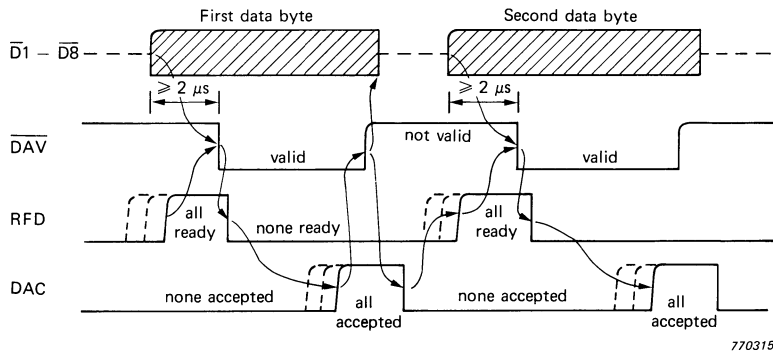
First data byte

Second data byte

$\overline{D1} - \overline{D8}$

$\geqslant 2\ \mu s$

$\geqslant 2\ \mu s$

$\overline{DAV}$

valid

not valid

valid

RFD

all ready

none ready

all ready

DAC

none accepted

all accepted

none accepted

all accepted

770315